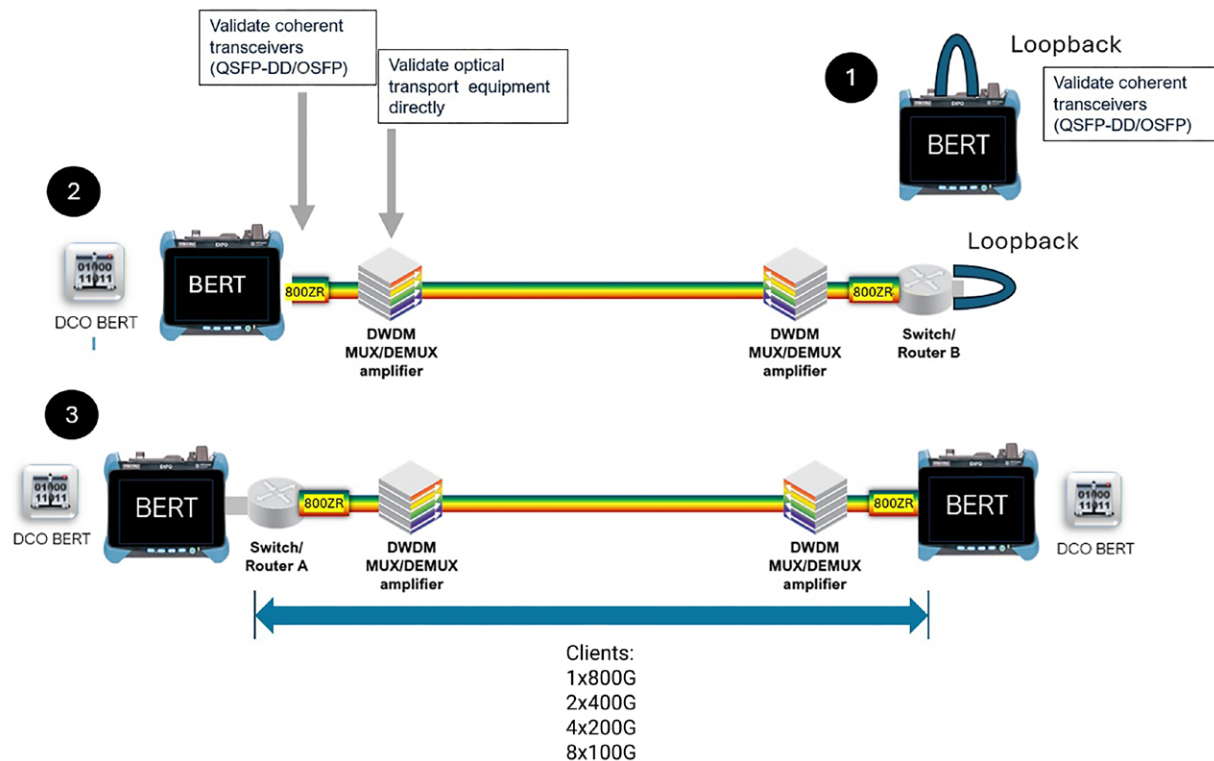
Validate coherent transceivers (QSFP-DD/OSFP)

Validate optical transport equipment directly

Loopback

1

Validate coherent transceivers (QSFP-DD/OSFP)

BERT

2

01000
11011

DCO BERT

BERT

800ZR

DWDM MUX/DEMUX amplifier

Loopback

DWDM MUX/DEMUX amplifier

800ZR

Switch/ Router B

3

01000
11011

DCO BERT

BERT

Switch/ Router A

800ZR

DWDM MUX/DEMUX amplifier

DWDM MUX/DEMUX amplifier

800ZR

BERT

01000
11011

DCO BERT

Clients:
1x800G
2x400G
4x200G
8x100G